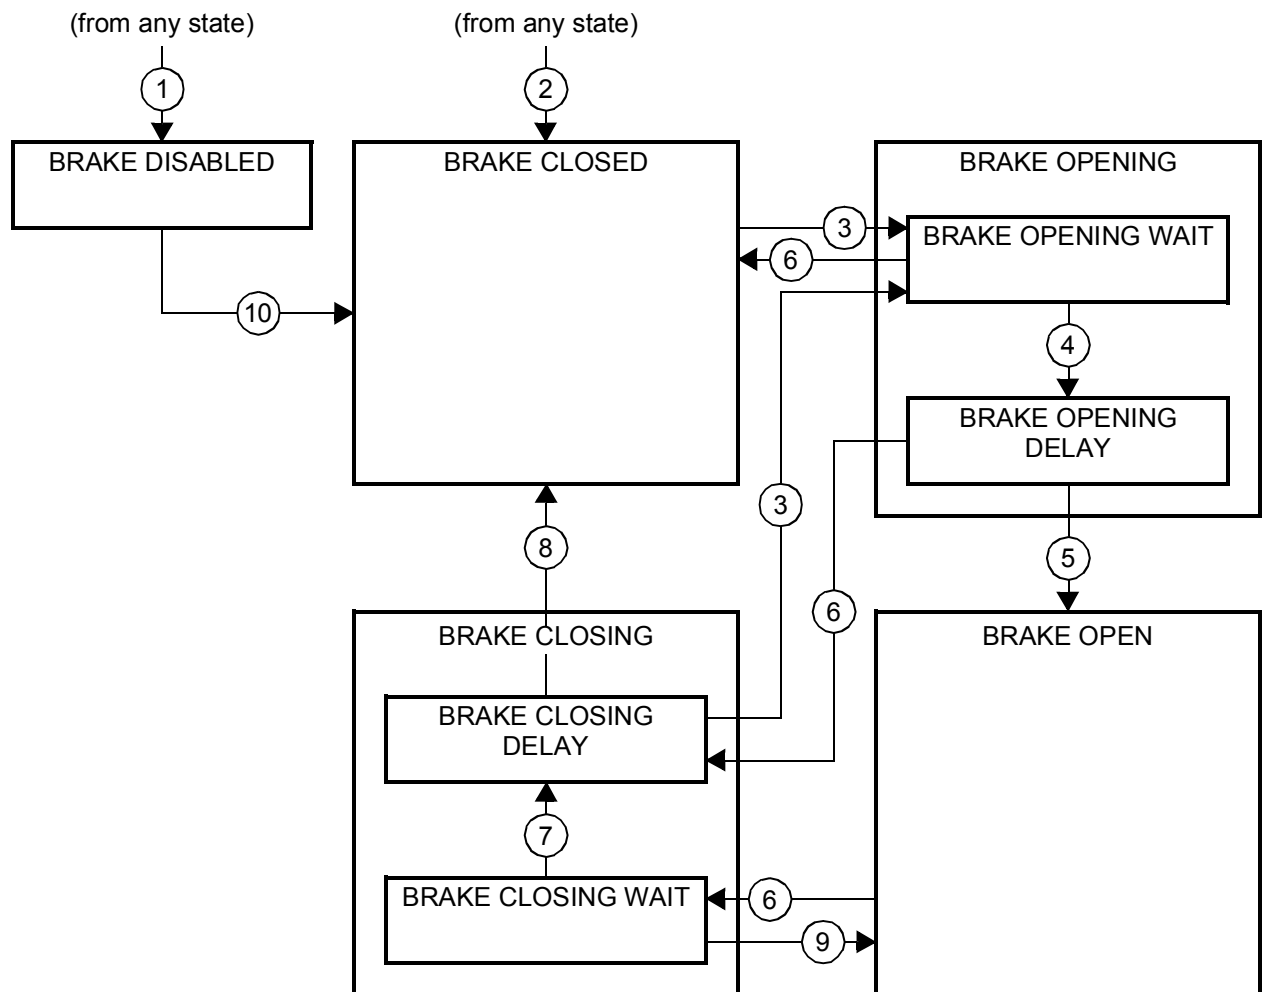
(from any state)

1

BRAKE DISABLED

(from any state)

2

BRAKE CLOSED

BRAKE OPENING

3

BRAKE OPENING WAIT

6

10

4

BRAKE OPENING DELAY

3

8

5

6

BRAKE CLOSING

BRAKE OPEN

BRAKE CLOSING DELAY

7

BRAKE CLOSING WAIT

6

9